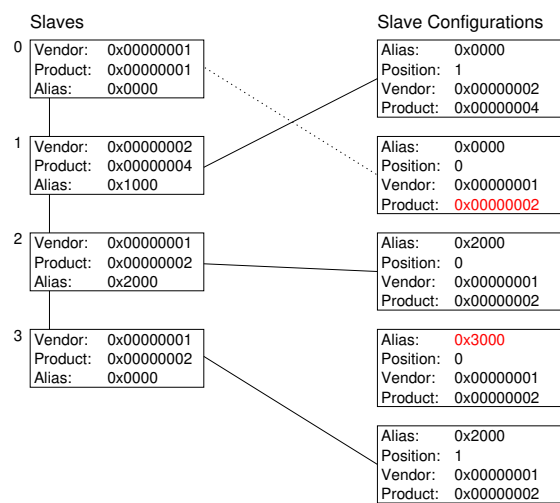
Slaves

0
| Vendor: | 0x00000001 |
|---|---|
| Product: | 0x00000001 |
| Alias: | 0x0000 |

1
| Vendor: | 0x00000002 |
|---|---|
| Product: | 0x00000004 |
| Alias: | 0x1000 |

2
| Vendor: | 0x00000001 |
|---|---|
| Product: | 0x00000002 |
| Alias: | 0x2000 |

3
| Vendor: | 0x00000001 |
|---|---|
| Product: | 0x00000002 |
| Alias: | 0x0000 |

Slave Configurations

| Alias: | 0x0000 |
|---|---|
| Position: | 1 |
| Vendor: | 0x00000002 |
| Product: | 0x00000004 |

| Alias: | 0x0000 |
|---|---|
| Position: | 0 |
| Vendor: | 0x00000001 |
| Product: | 0x00000002 |

| Alias: | 0x2000 |
|---|---|
| Position: | 0 |
| Vendor: | 0x00000001 |
| Product: | 0x00000002 |

| Alias: | 0x3000 |
|---|---|
| Position: | 0 |
| Vendor: | 0x00000001 |
| Product: | 0x00000002 |

| Alias: | 0x2000 |
|---|---|
| Position: | 1 |
| Vendor: | 0x00000001 |
| Product: | 0x00000002 |